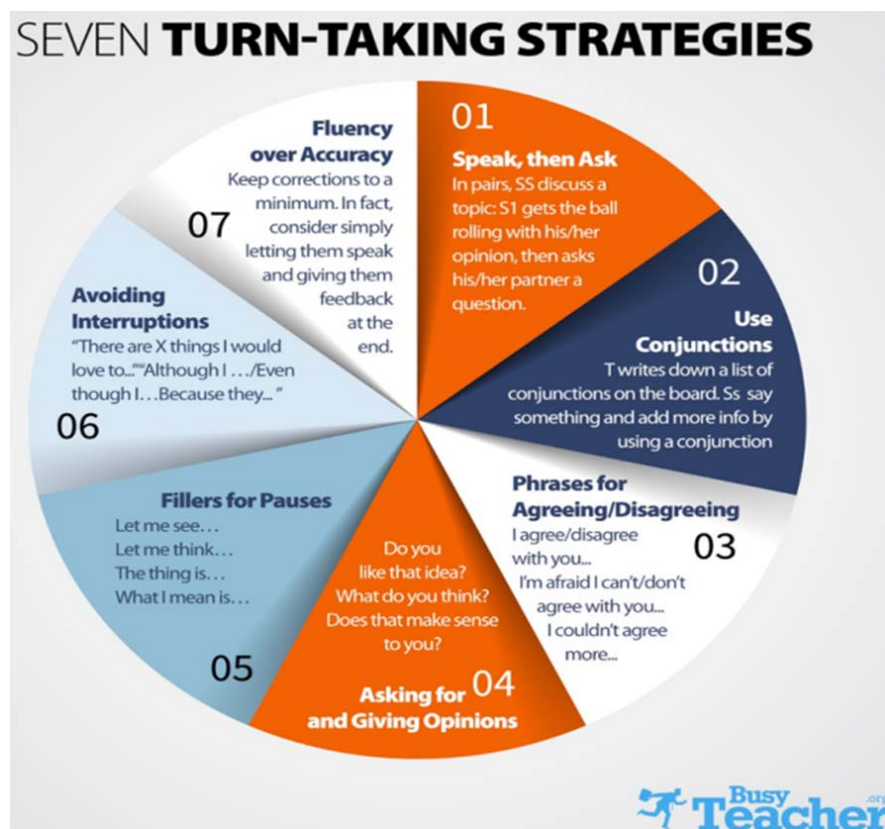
SEVEN TURN-TAKING STRATEGIES

01
Speak, then Ask
In pairs, SS discuss a topic: S1 gets the ball rolling with his/her opinion, then asks his/her partner a question.

02
Use Conjunctions
T writes down a list of conjunctions on the board. Ss say something and add more info by using a conjunction

Phrases for Agreeing/Disagreeing
03
I agree/disagree with you...
I'm afraid I can't/don't agree with you...
I couldn't agree more...

Do you like that idea?
What do you think?
Does that make sense to you?
Asking for 04
and Giving Opinions

Fillers for Pauses
Let me see...
Let me think...
The thing is...
What I mean is...
05

Avoiding Interruptions
"There are X things I would love to..""Although I .../Even though I...Because they..."
06

Fluency over Accuracy
07
Keep corrections to a minimum. In fact, consider simply letting them speak and giving them feedback at the end.

Busy Teacher .org